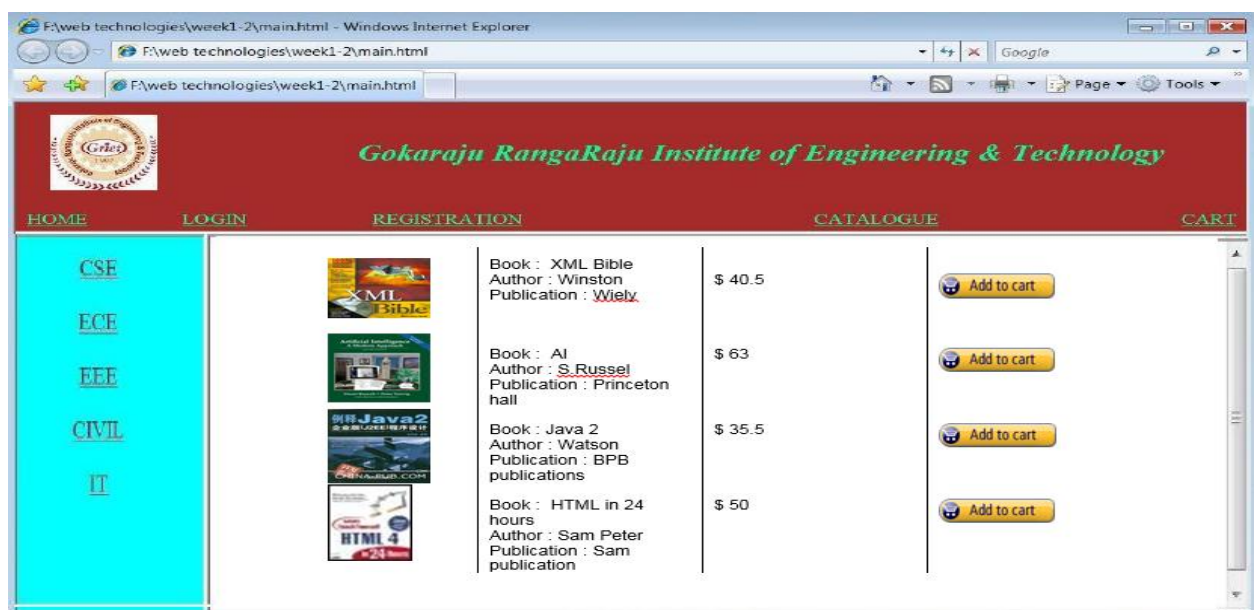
F:\web technologies\week1-2\main.html - Windows Internet Explorer

F:\web technologies\week1-2\main.html

Google

F:\web technologies\week1-2\main.html

Page ▾ Tools ▾

Gokaraju RangaRaju Institute of Engineering & Technology

HOME LOGIN REGISTRATION CATALOGUE CART

CSE

ECE

EEE

CIVIL

IT

| | | | |
|---|---|---|---|
| XML Bible | Book : XML Bible<br>Author : Winston<br>Publication : Wiely | $ 40.5 | Add to cart |
| | Book : AI<br>Author : S.Russel<br>Publication : Princeton hall | $ 63 | Add to cart |
| Java2 | Book : Java 2<br>Author : Watson<br>Publication : BPB publications | $ 35.5 | Add to cart |
| HTML 4 in 24 Hours | Book : HTML in 24 hours<br>Author : Sam Peter<br>Publication : Sam publication | $ 50 | Add to cart |